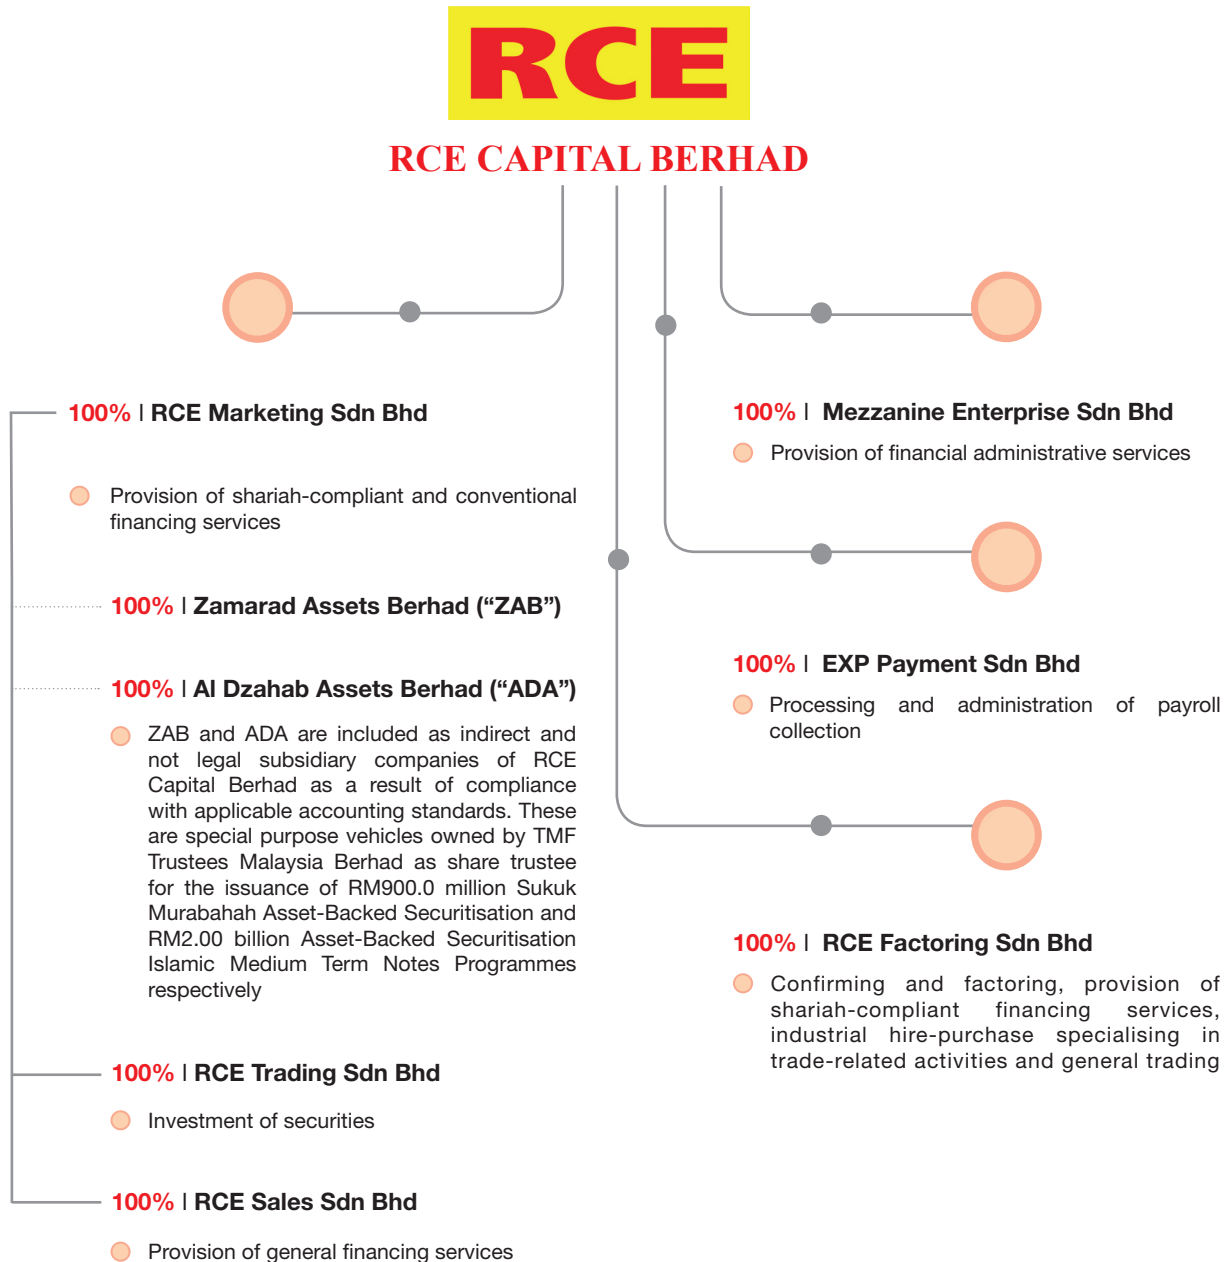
RCE

RCE CAPITAL BERHAD

100% | RCE Marketing Sdn Bhd

Provision of shariah-compliant and conventional financing services

100% | Zamarad Assets Berhad (“ZAB”)

100% | Al Dzahab Assets Berhad (“ADA”)

ZAB and ADA are included as indirect and not legal subsidiary companies of RCE Capital Berhad as a result of compliance with applicable accounting standards. These are special purpose vehicles owned by TMF Trustees Malaysia Berhad as share trustee for the issuance of RM900.0 million Sukuk Murabahah Asset-Backed Securitisation and RM2.00 billion Asset-Backed Securitisation Islamic Medium Term Notes Programmes respectively

100% | RCE Trading Sdn Bhd

Investment of securities

100% | RCE Sales Sdn Bhd

Provision of general financing services

100% | Mezzanine Enterprise Sdn Bhd

Provision of financial administrative services

100% | EXP Payment Sdn Bhd

Processing and administration of payroll collection

100% | RCE Factoring Sdn Bhd

Confirming and factoring, provision of shariah-compliant financing services, industrial hire-purchase specialising in trade-related activities and general trading